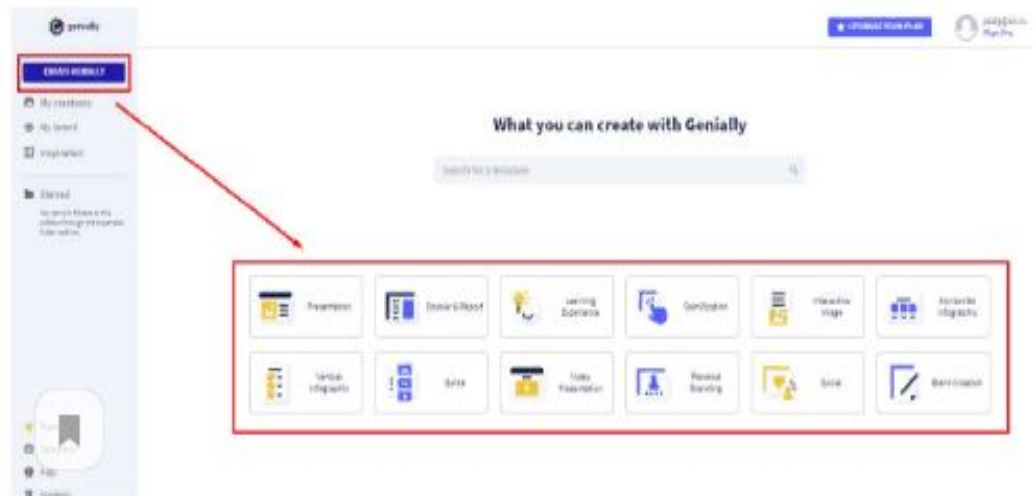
genially

UPGRADE YOUR PLAN

CREATE GENIALLY

My creations

My brand

Inspiration

Shared

What you can create with Genially

Search for a template

Presentation

Dossier & Report

Learning Experience

Gamification

Interactive Image

Horizontal Infographic

Vertical Infographic

Quiz

Video Presentation

Personal Branding

Social

Blank creation

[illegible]